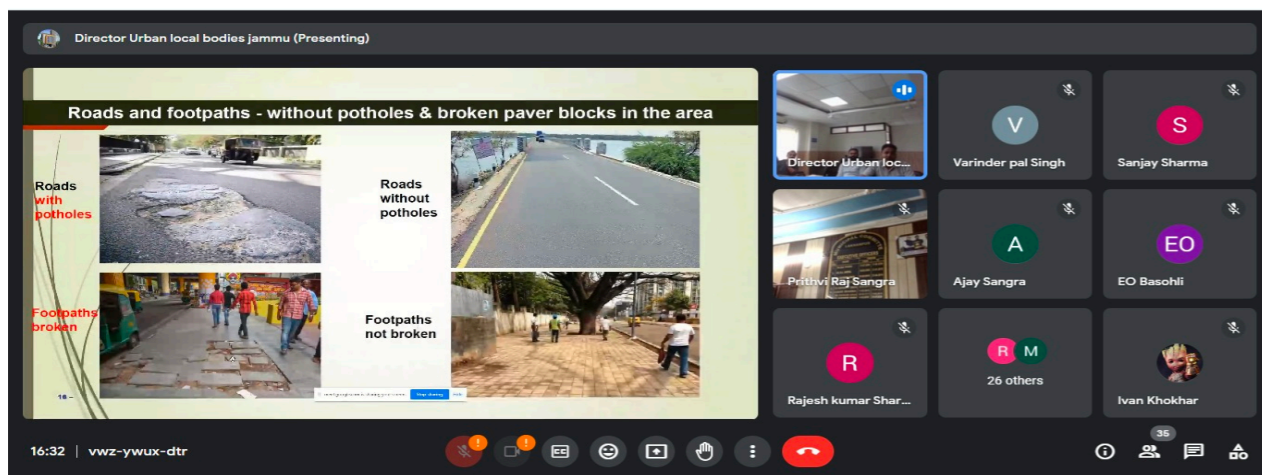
Director Urban local bodies jammu (Presenting)

Roads and footpaths - without potholes & broken paver blocks in the area

Roads with potholes

Roads without potholes

Footpaths broken

Footpaths not broken

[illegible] Stop sharing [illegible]

16

Director Urban loc...

V
Varinder pal Singh

S
Sanjay Sharma

Prithvi Raj Sangra

A
Ajay Sangra

EO
EO Basohli

R
Rajesh kumar Shar...

R M
26 others

Ivan Khokhar

16:32 | vwz-ywux-dtr

35